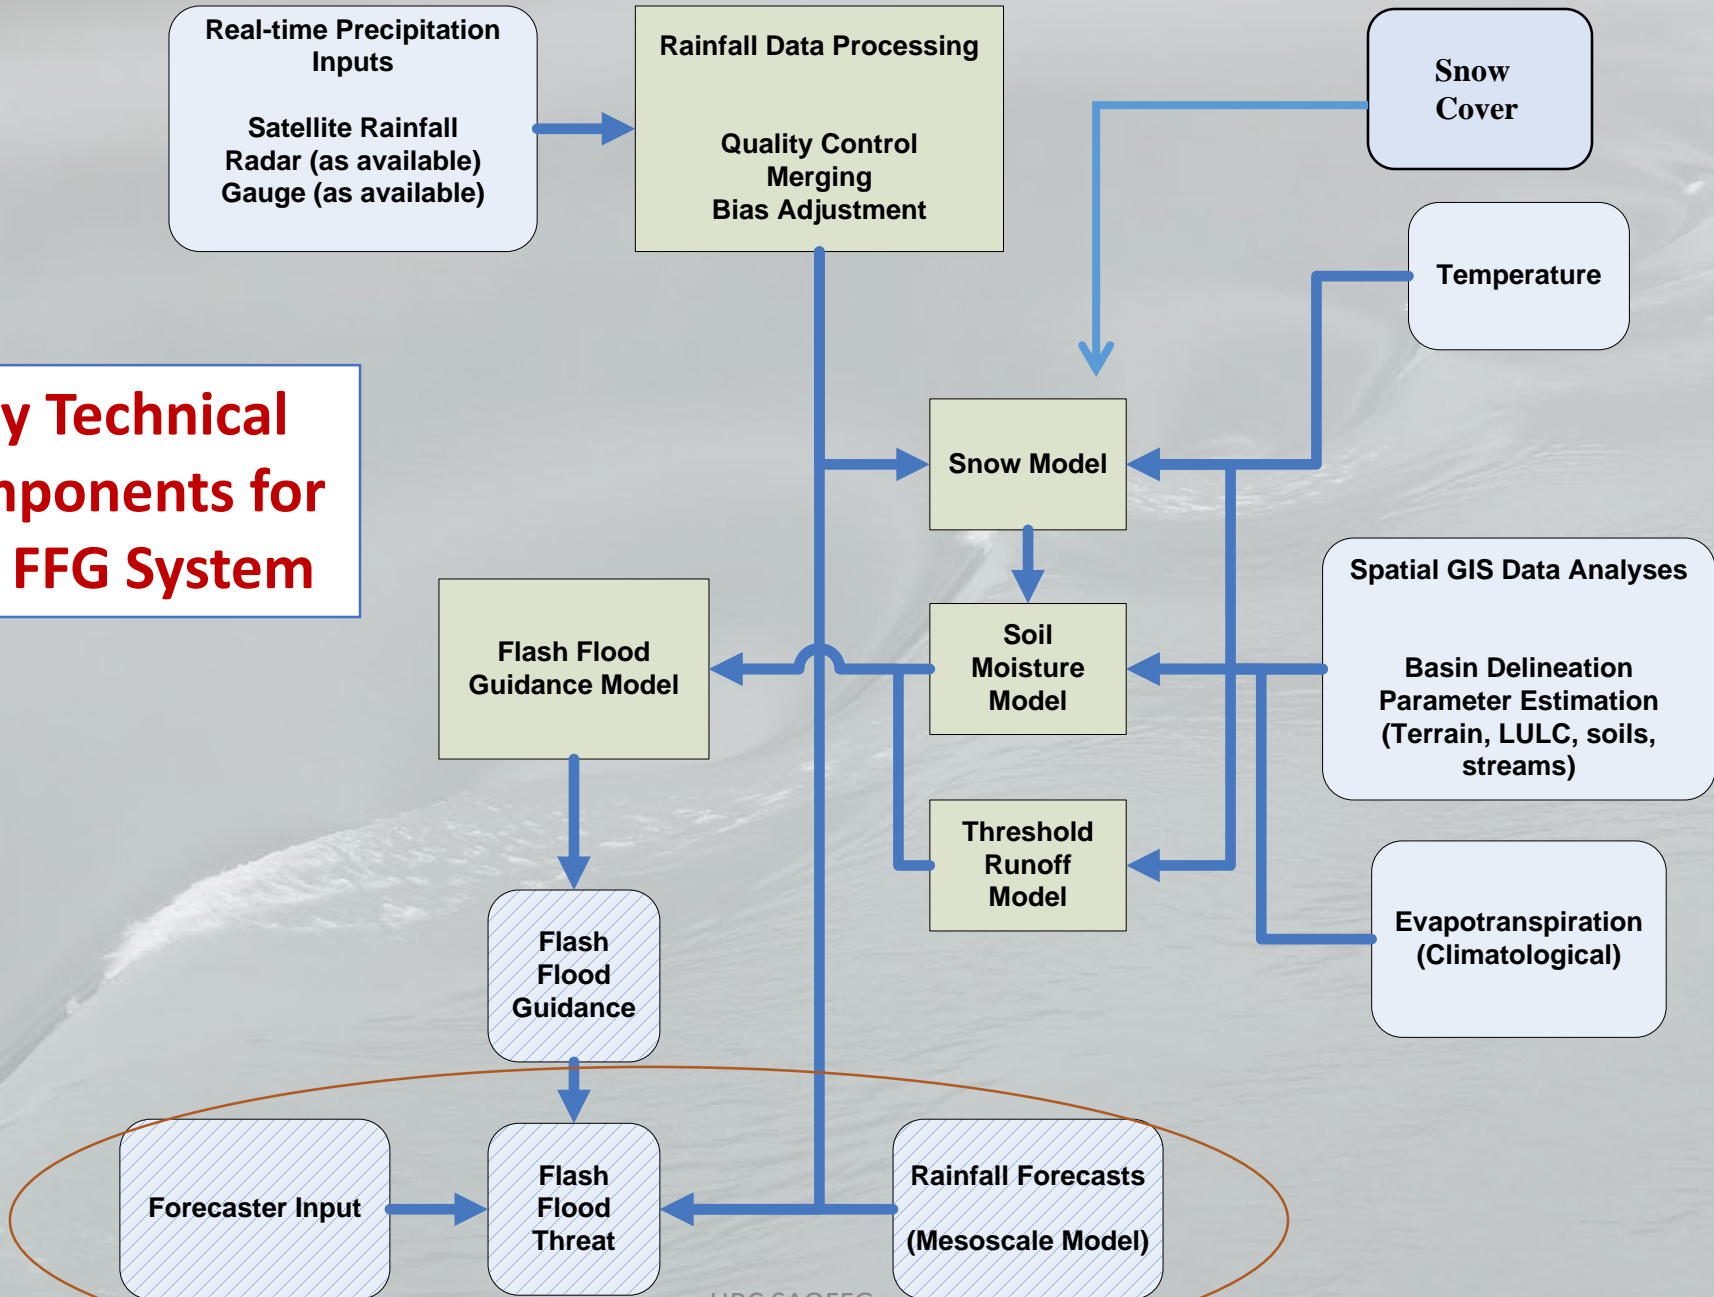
Real-time Precipitation Inputs

Satellite Rainfall
Radar (as available)
Gauge (as available)

Rainfall Data Processing

Quality Control
Merging
Bias Adjustment

Snow Cover

Temperature

y Technical
nponents for
FFG System

Snow Model

Soil Moisture Model

Spatial GIS Data Analyses

Basin Delineation
Parameter Estimation
(Terrain, LULC, soils, streams)

Flash Flood Guidance Model

Threshold Runoff Model

Evapotranspiration (Climatological)

Flash Flood Guidance

Forecaster Input

Flash Flood Threat

Rainfall Forecasts

(Mesoscale Model)

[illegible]